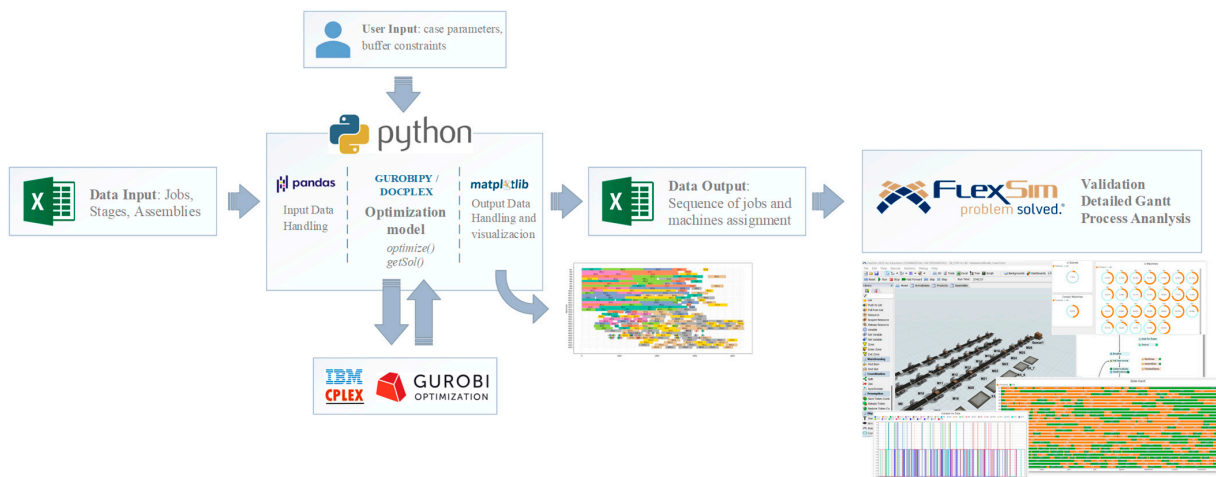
User Input: case parameters, buffer constraints

python

Data Input: Jobs, Stages, Assemblies

pandas

Input Data Handling

GUROBIPY / DOCPLEX

Optimization model

optimize()
getSol()

matplotlib

Output Data Handling and visualizacion

Data Output: Sequence of jobs and machines assignment

FlexSim problem solved.

Validation
Detailed Gantt
Process Ananlysis

IBM CPLEX

GUROBI OPTIMIZATION